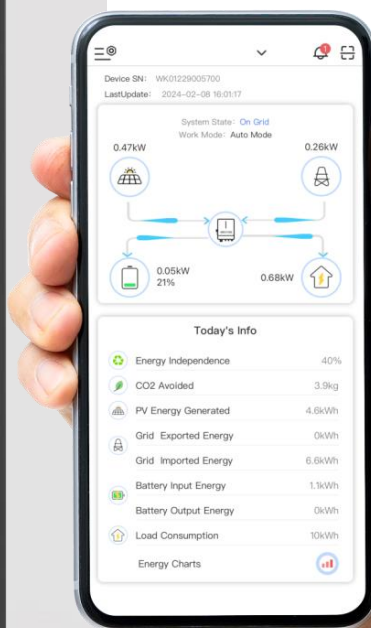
Device SN: WK01229005700
LastUpdate: 2024-02-08 16:01:17

System State: On Grid
Work Mode: Auto Mode

0.47kW
0.26kW

0.05kW
21%
0.68kW

Today's Info

| | |
|---|---|
| Energy Independence | 40% |
| CO2 Avoided | 3.9kg |
| PV Energy Generated | 4.6kWh |
| Grid Exported Energy | 0kWh |
| Grid Imported Energy | 6.6kWh |
| Battery Input Energy | 1.1kWh |
| Battery Output Energy | 0kWh |
| Load Consumption | 10kWh |

Energy Charts